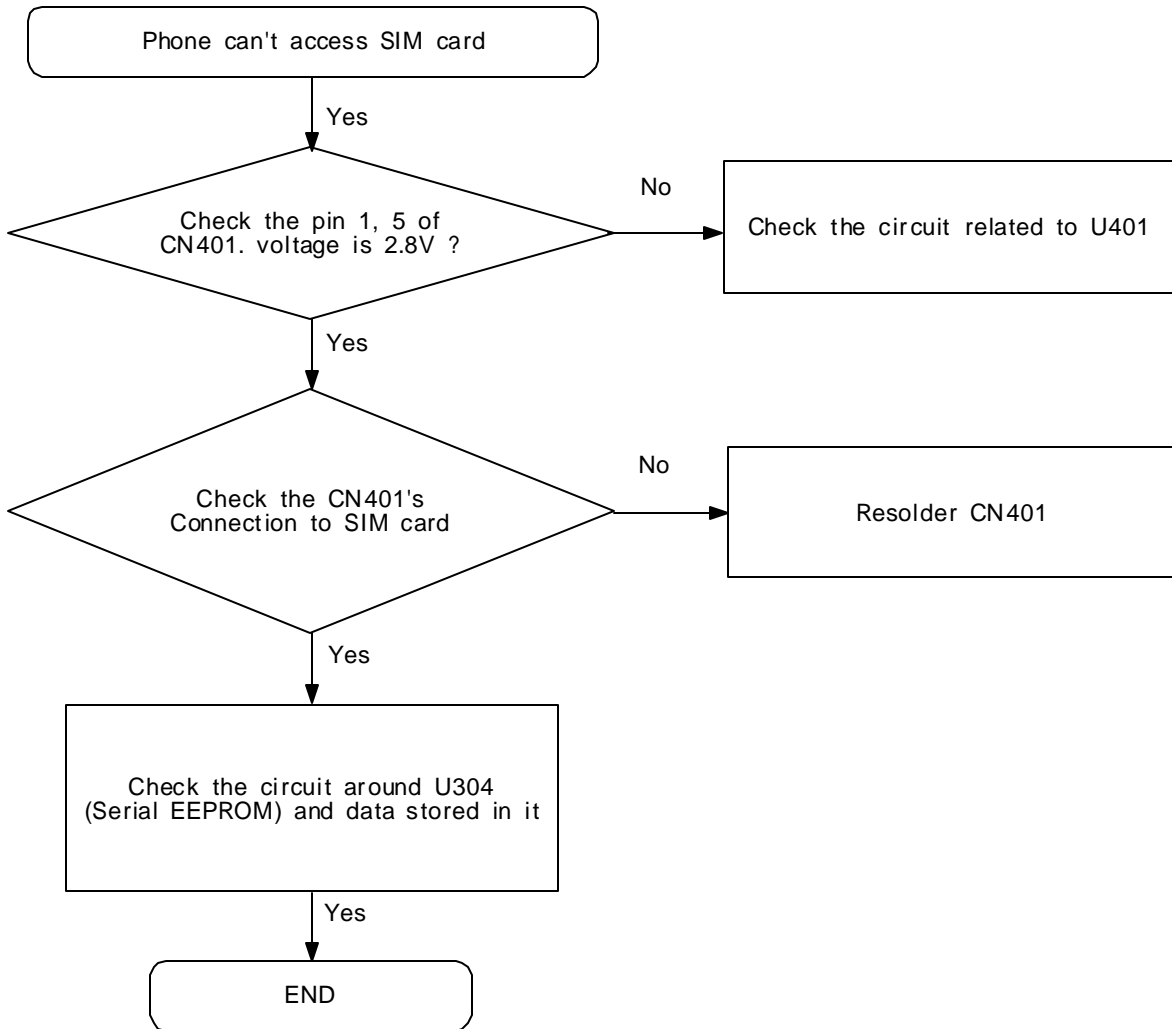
Phone can't access SIM card

Yes

Check the pin 1, 5 of CN401. voltage is 2.8V ?

No

Check the circuit related to U401

Yes

Check the CN401's Connection to SIM card

No

Resolder CN401

Yes

Check the circuit around U304 (Serial EEPROM) and data stored in it

Yes

END